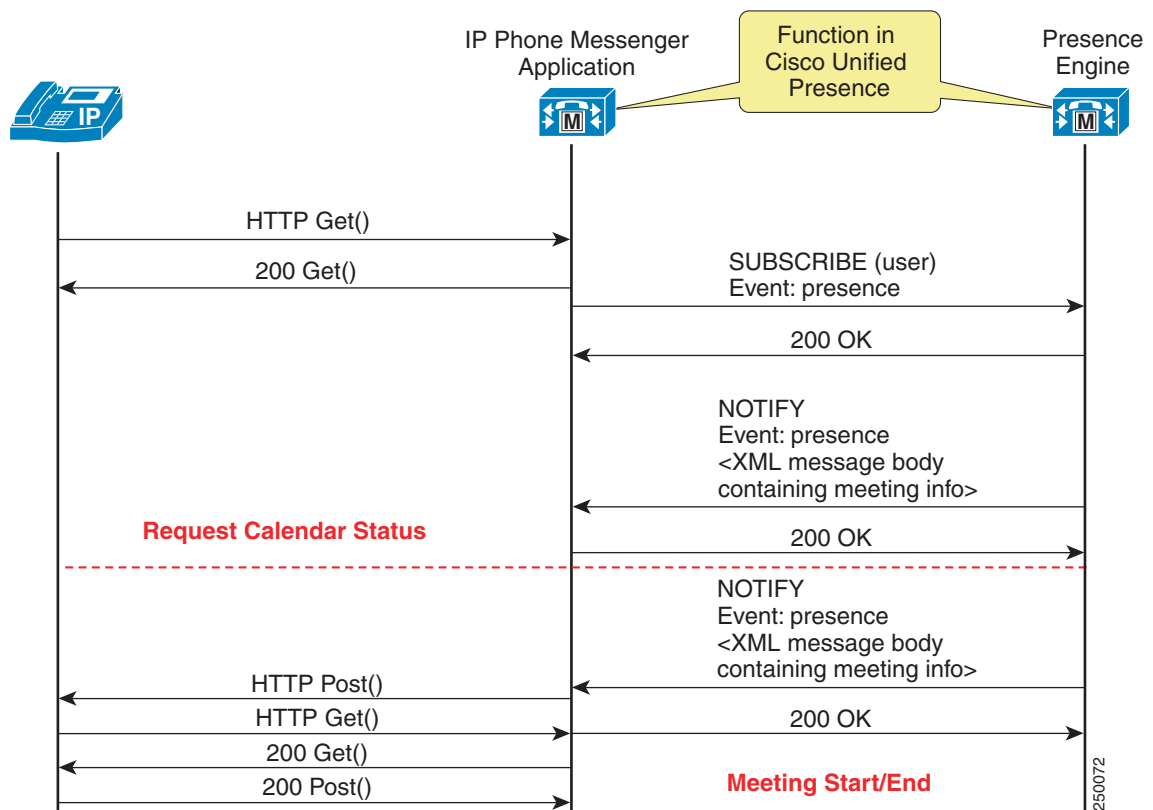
IP Phone Messenger Application

Function in Cisco Unified Presence

Presence Engine

IP

M

M

HTTP Get()

200 Get()

SUBSCRIBE (user)
Event: presence

200 OK

NOTIFY
Event: presence
<XML message body containing meeting info>

Request Calendar Status

200 OK

NOTIFY
Event: presence
<XML message body containing meeting info>

HTTP Post()

HTTP Get()

200 OK

200 Get()

200 Post()

Meeting Start/End

250072